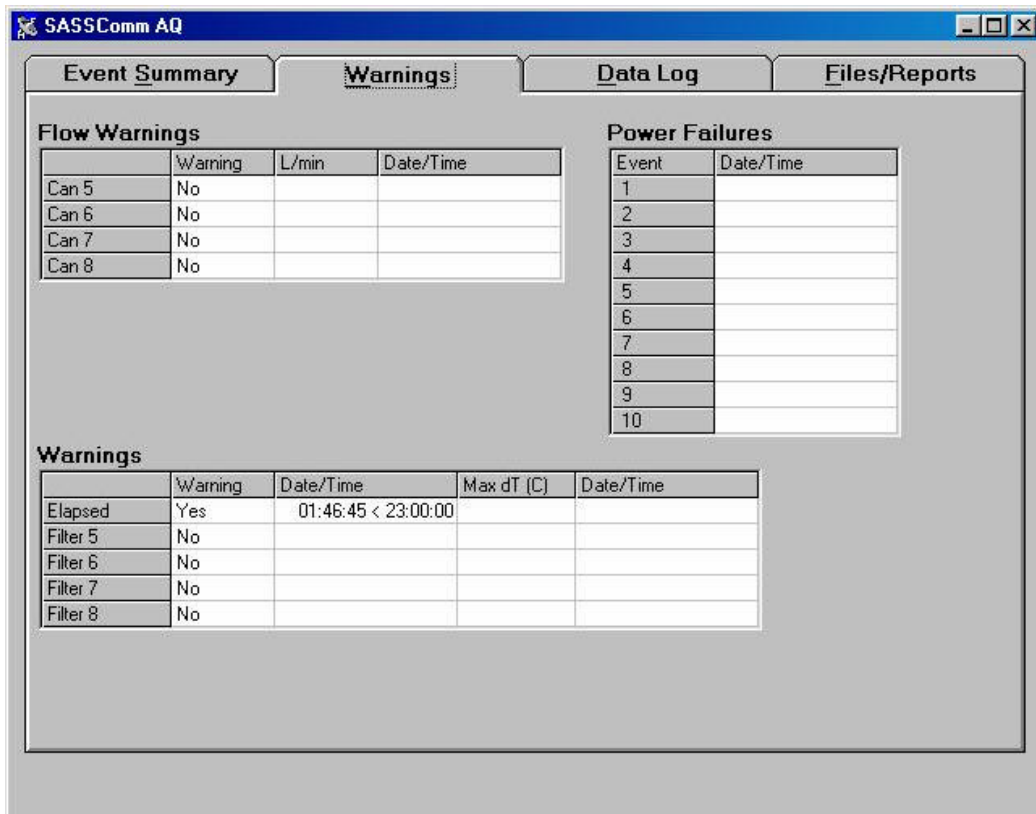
SASSComm AQ

Event Summary | Warnings | Data Log | Files/Reports

**Flow Warnings**

| | Warning | L/min | Date/Time |
|---|---|---|---|
| Can 5 | No | | |
| Can 6 | No | | |
| Can 7 | No | | |
| Can 8 | No | | |

**Power Failures**

| Event | Date/Time |
|---|---|
| 1 | |
| 2 | |
| 3 | |
| 4 | |
| 5 | |
| 6 | |
| 7 | |
| 8 | |
| 9 | |
| 10 | |

**Warnings**

| | Warning | Date/Time | Max dT (C) | Date/Time |
|---|---|---|---|---|
| Elapsed | Yes | 01:46:45 < 23:00:00 | | |
| Filter 5 | No | | | |
| Filter 6 | No | | | |
| Filter 7 | No | | | |
| Filter 8 | No | | | |